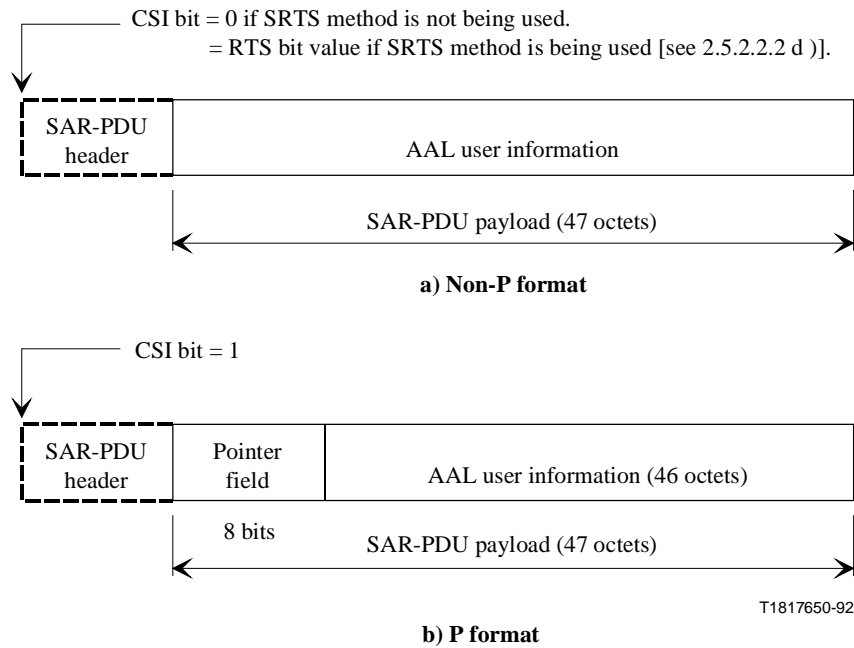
CSI bit = 0 if SRTS method is not being used.
= RTS bit value if SRTS method is being used [see 2.5.2.2.2 d )].

SAR-PDU header

AAL user information

SAR-PDU payload (47 octets)

**a) Non-P format**

CSI bit = 1

SAR-PDU header

Pointer field

AAL user information (46 octets)

8 bits

SAR-PDU payload (47 octets)

T1817650-92

**b) P format**